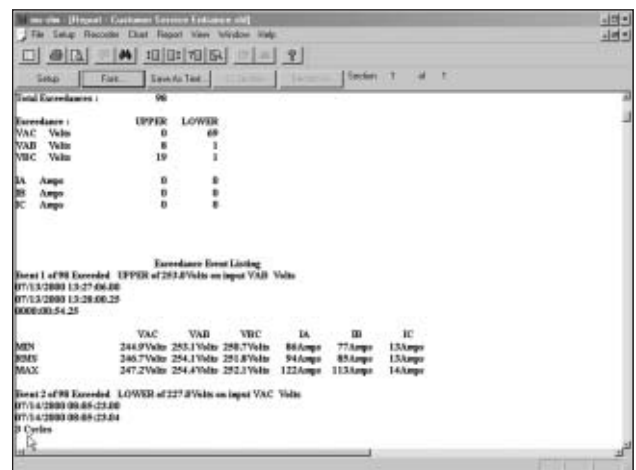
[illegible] - [Report - Customer Service Exdance.rld]

File Setup Recorder Chart Report View Window Help

Setup Font... Save As Text... Section 1 of 1

Total Exceedances : 90

Exceedance : UPPER LOWER
VAC Volts 0 69
VAB Volts 8 1
VBC Volts 19 1

IA Amps 0 0
IB Amps 0 0
IC Amps 0 0

Exceedance Event Listing
Event 1 of 90 Exceeded UPPER of 253.0Volts on input VAB Volts
07/13/2000 13:27:06.00
07/13/2000 13:28:00.25
0000:00:54.25

| | VAC | VAB | VBC | IA | IB | IC |
|---|---|---|---|---|---|---|
| MIN | 244.9Volts | 253.1Volts | 250.7Volts | 86Amps | 77Amps | 13Amps |
| RMS | 246.7Volts | 254.1Volts | 251.8Volts | 94Amps | 85Amps | 13Amps |
| MAX | 247.2Volts | 254.4Volts | 252.1Volts | 122Amps | 113Amps | 14Amps |

Event 2 of 90 Exceeded LOWER of 227.0Volts on input VAC Volts
07/14/2000 00:05:23.00
07/14/2000 00:05:23.04
3 Cycles